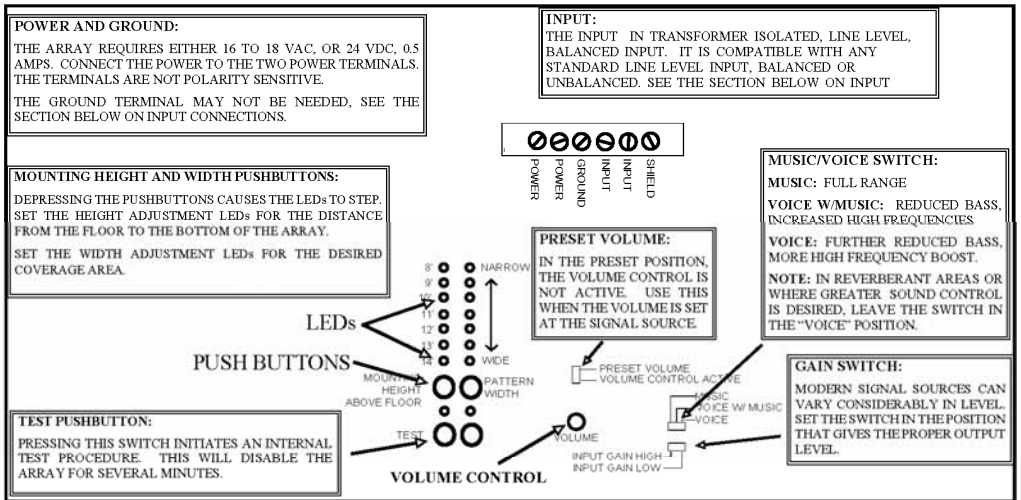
POWER AND GROUND:

THE ARRAY REQUIRES EITHER 16 TO 18 VAC, OR 24 VDC, 0.5 AMPS. CONNECT THE POWER TO THE TWO POWER TERMINALS. THE TERMINALS ARE NOT POLARITY SENSITIVE.

THE GROUND TERMINAL MAY NOT BE NEEDED, SEE THE SECTION BELOW ON INPUT CONNECTIONS.

INPUT:

THE INPUT IN TRANSFORMER ISOLATED, LINE LEVEL, BALANCED INPUT. IT IS COMPATIBLE WITH ANY STANDARD LINE LEVEL INPUT, BALANCED OR UNBALANCED. SEE THE SECTION BELOW ON INPUT

POWER
POWER
GROUND
INPUT
INPUT
SHIELD

MOUNTING HEIGHT AND WIDTH PUSHBUTTONS:

DEPRESSING THE PUSHBUTTONS CAUSES THE LEDs TO STEP. SET THE HEIGHT ADJUSTMENT LEDs FOR THE DISTANCE FROM THE FLOOR TO THE BOTTOM OF THE ARRAY.

SET THE WIDTH ADJUSTMENT LEDs FOR THE DESIRED COVERAGE AREA.

MUSIC/VOICE SWITCH:

MUSIC: FULL RANGE

VOICE W/MUSIC: REDUCED BASS, INCREASED HIGH FREQUENCIES.

VOICE: FURTHER REDUCED BASS, MORE HIGH FREQUENCY BOOST.

NOTE: IN REVERBERANT AREAS OR WHERE GREATER SOUND CONTROL IS DESIRED, LEAVE THE SWITCH IN THE "VOICE" POSITION.

PRESET VOLUME:

IN THE PRESET POSITION, THE VOLUME CONTROL IS NOT ACTIVE. USE THIS WHEN THE VOLUME IS SET AT THE SIGNAL SOURCE.

8'
9'
10'
11'
12'
13'
14'
NARROW
WIDE

LEDs

PUSH BUTTONS

MOUNTING HEIGHT ABOVE FLOOR

PATTERN WIDTH

PRESET VOLUME
VOLUME CONTROL ACTIVE

MUSIC
VOICE W/ MUSIC
VOICE

GAIN SWITCH:

MODERN SIGNAL SOURCES CAN VARY CONSIDERABLY IN LEVEL. SET THE SWITCH IN THE POSITION THAT GIVES THE PROPER OUTPUT LEVEL.

TEST PUSHBUTTON:

PRESSING THIS SWITCH INITIATES AN INTERNAL TEST PROCEDURE. THIS WILL DISABLE THE ARRAY FOR SEVERAL MINUTES.

TEST

VOLUME

INPUT GAIN HIGH
INPUT GAIN LOW

VOLUME CONTROL